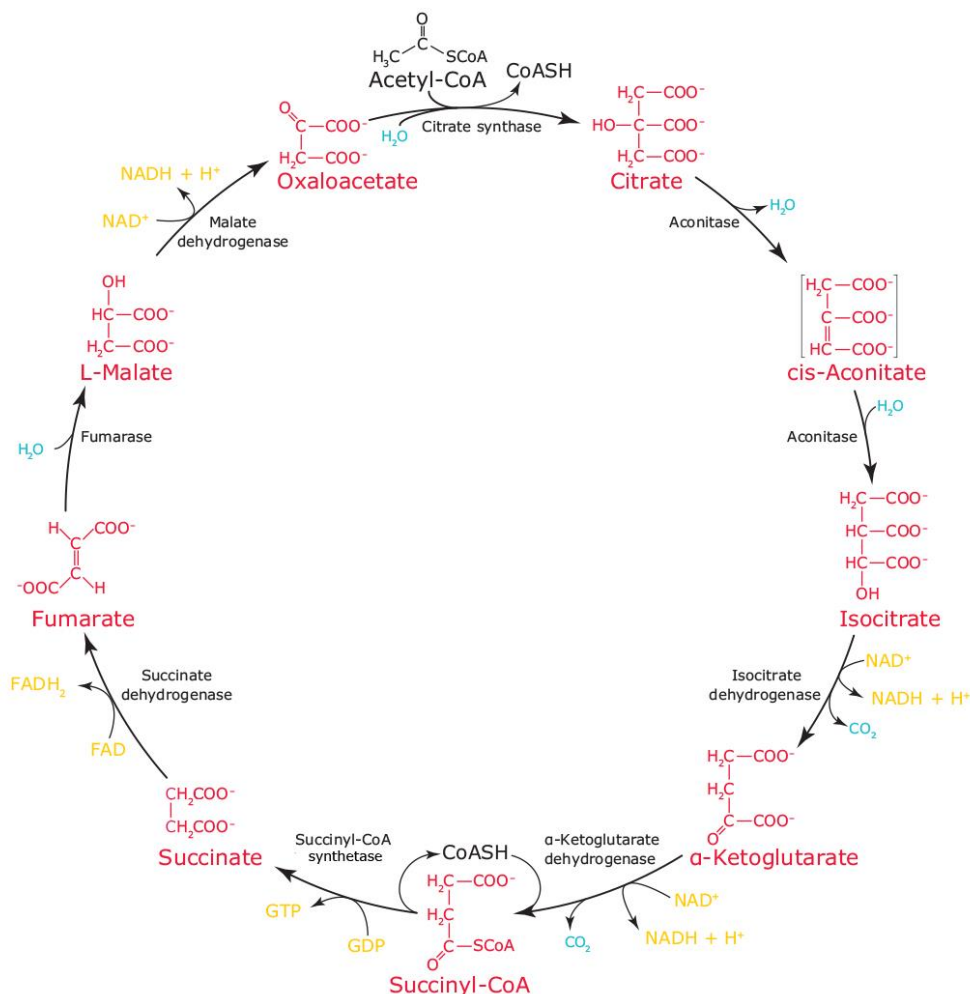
O
$H_3C-C-SCoA$
Acetyl-CoA
CoASH
$O=C-COO^-$
$H_2C-COO^-$
Oxaloacetate
$H_2O$
Citrate synthase
$H_2C-COO^-$
$HO-C-COO^-$
$H_2C-COO^-$
Citrate
Aconitase
$H_2O$
$H_2C-COO^-$
$C-COO^-$
$HC-COO^-$
cis-Aconitate
$H_2O$
Aconitase
$H_2C-COO^-$
$HC-COO^-$
$HC-COO^-$
OH
Isocitrate
Isocitrate dehydrogenase
$NAD^+$
$NADH + H^+$
$CO_2$
$H_2C-COO^-$
$H_2C$
$O=C-COO^-$
α-Ketoglutarate
α-Ketoglutarate dehydrogenase
$NAD^+$
$NADH + H^+$
$CO_2$
CoASH
$H_2C-COO^-$
$H_2C$
$O=C-SCoA$
Succinyl-CoA
Succinyl-CoA synthetase
GTP
GDP
$CH_2COO^-$
$CH_2COO^-$
Succinate
Succinate dehydrogenase
$FADH_2$
FAD
H $COO^-$
C
C
$^-OOC$ H
Fumarate
Fumarase
$H_2O$
OH
$HC-COO^-$
$H_2C-COO^-$
L-Malate
Malate dehydrogenase
$NAD^+$
$NADH + H^+$